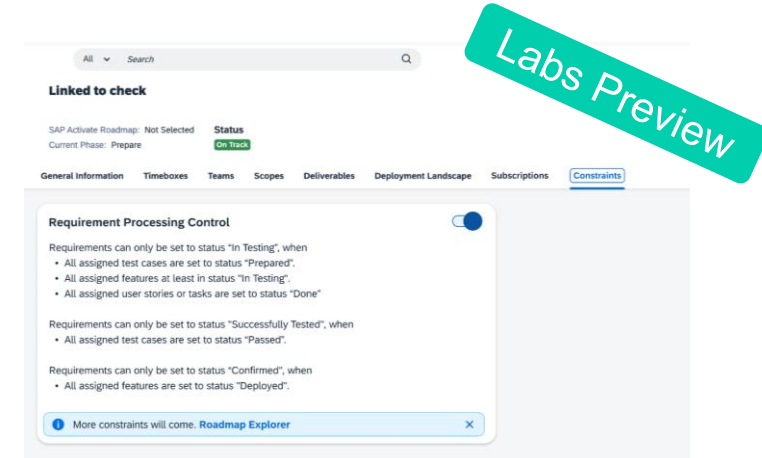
Labs Preview

All Search

Linked to check

SAP Activate Roadmap: Not Selected
Current Phase: Prepare

Status
On Track

General Information Timeboxes Teams Scopes Deliverables Deployment Landscape Subscriptions Constraints

Requirement Processing Control

Requirements can only be set to status "In Testing", when
• All assigned test cases are set to status "Prepared".
• All assigned features at least in status "In Testing".
• All assigned user stories or tasks are set to status "Done"

Requirements can only be set to status "Successfully Tested", when
• All assigned test cases are set to status "Passed".

Requirements can only be set to status "Confirmed", when
• All assigned features are set to status "Deployed".

More constraints will come. Roadmap Explorer